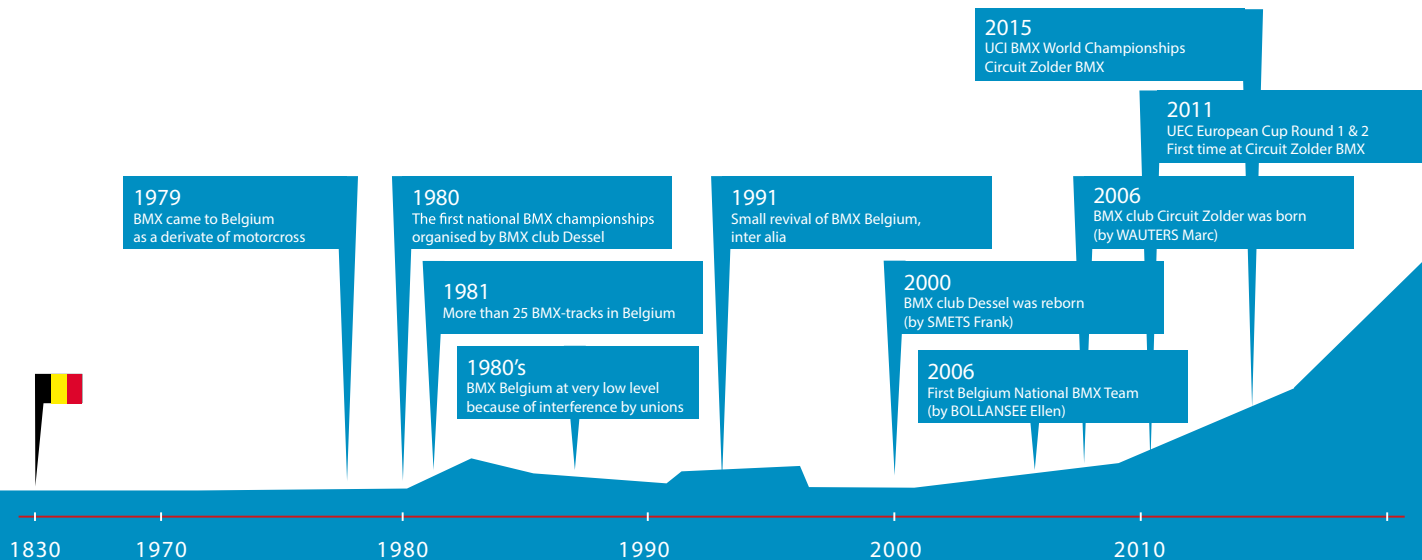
2015
UCI BMX World Championships
Circuit Zolder BMX

2011
UEC European Cup Round 1 & 2
First time at Circuit Zolder BMX

1979
BMX came to Belgium
as a derivate of motorcross

1980
The first national BMX championships
organised by BMX club Dessel

1991
Small revival of BMX Belgium,
inter alia

2006
BMX club Circuit Zolder was born
(by WAUTERS Marc)

1981
More than 25 BMX-tracks in Belgium

2000
BMX club Dessel was reborn
(by SMETS Frank)

1980's
BMX Belgium at very low level
because of interference by unions

2006
First Belgium National BMX Team
(by BOLLANSEE Ellen)

1830 1970 1980 1990 2000 2010